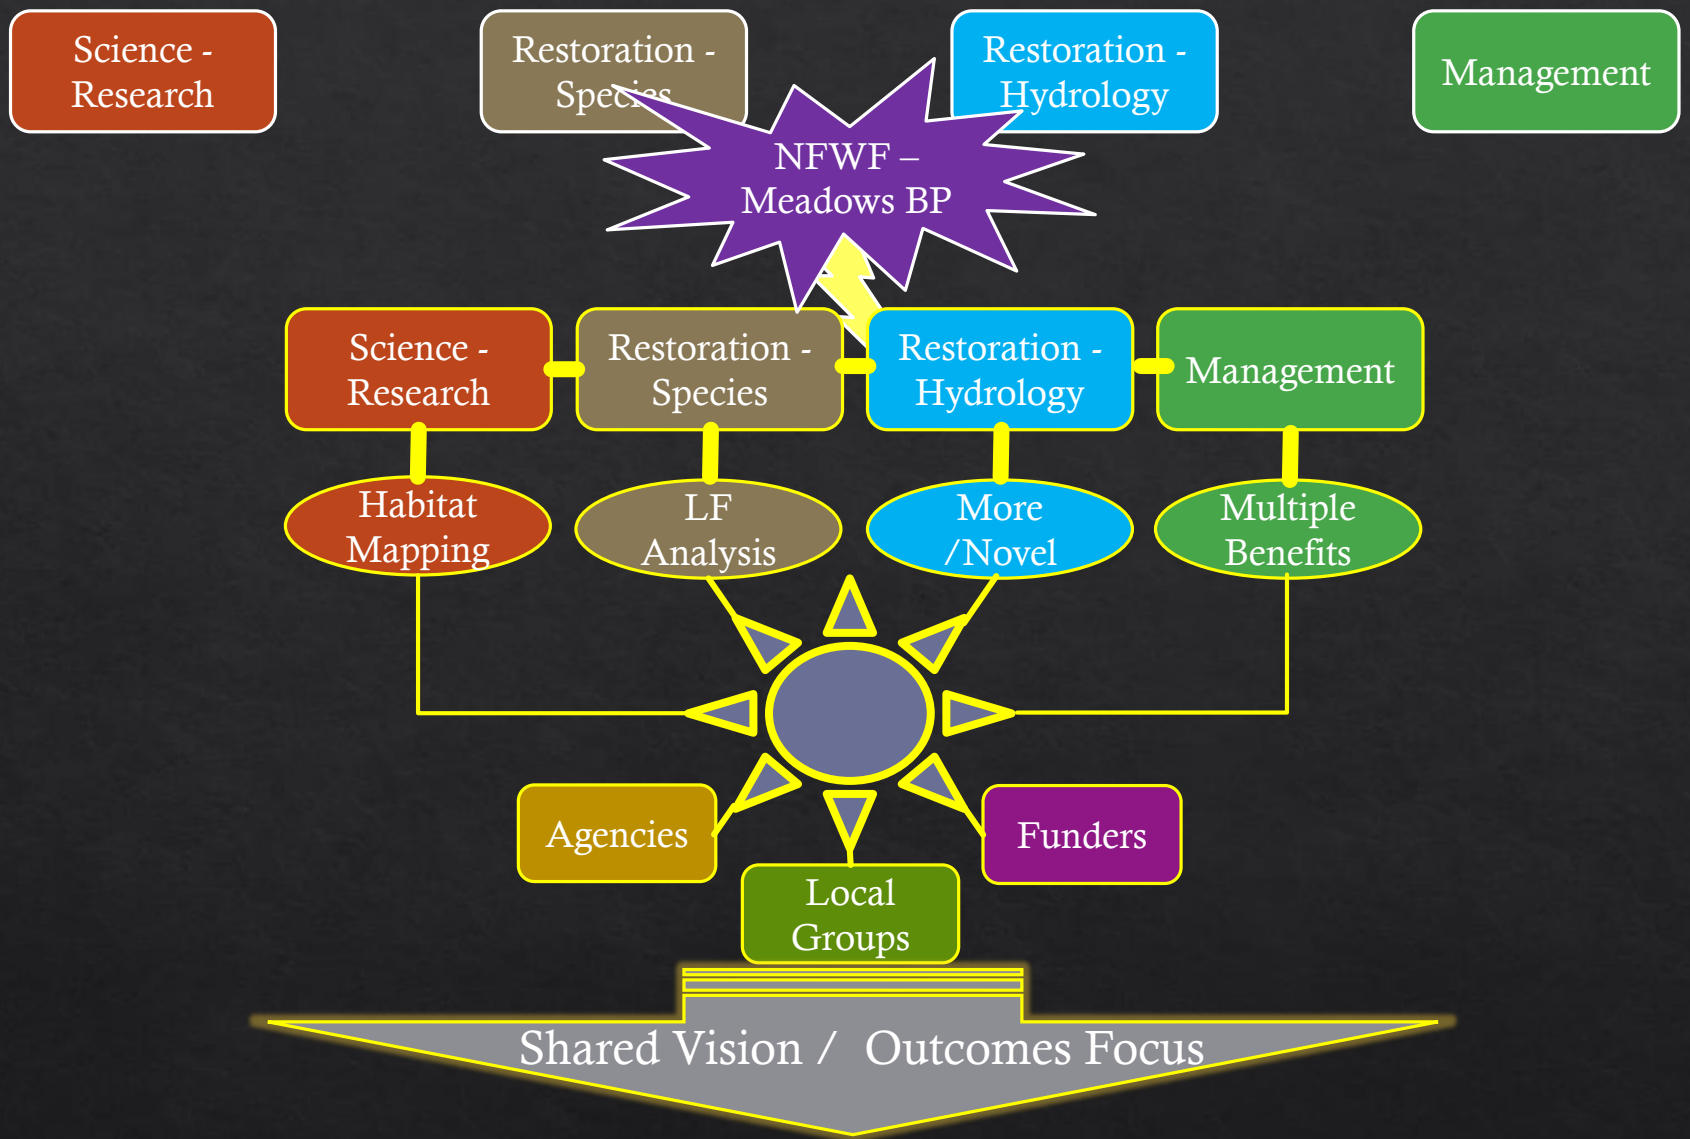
Science - Research

Restoration - Species

Restoration - Hydrology

Management

NFWF – Meadows BP

Science - Research

Restoration - Species

Restoration - Hydrology

Management

Habitat Mapping

LF Analysis

More /Novel

Multiple Benefits

Agencies

Funders

Local Groups

Shared Vision / Outcomes Focus